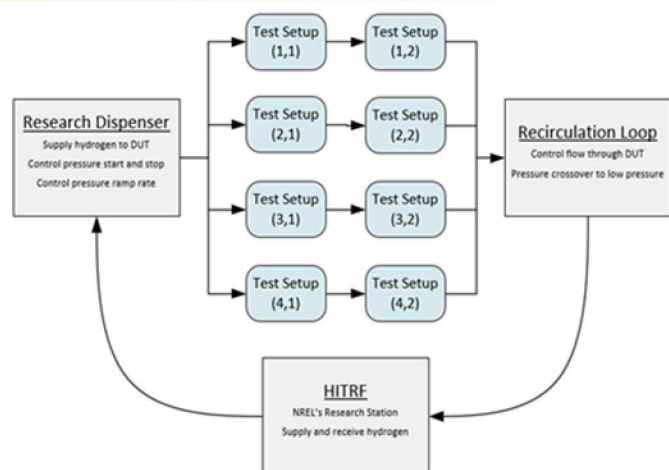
Research Dispenser
Supply hydrogen to DUT
Control pressure start and stop
Control pressure ramp rate

Test Setup (1,1)
Test Setup (1,2)
Test Setup (2,1)
Test Setup (2,2)
Test Setup (3,1)
Test Setup (3,2)
Test Setup (4,1)
Test Setup (4,2)

Recirculation Loop
Control flow through DUT
Pressure crossover to low pressure

HITRF
NREL's Research Station
Supply and receive hydrogen